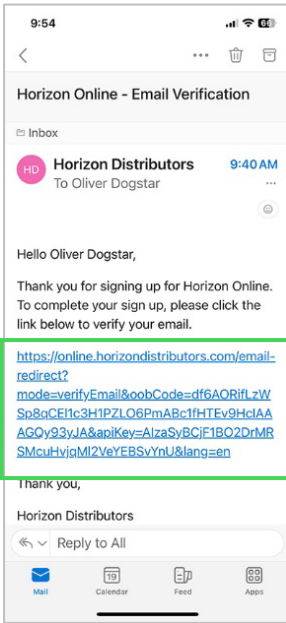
9:54

68

Horizon Online - Email Verification

Inbox

HD

Horizon Distributors
To Oliver Dogstar

9:40 AM

Hello Oliver Dogstar,

Thank you for signing up for Horizon Online. To complete your sign up, please click the link below to verify your email.

https://online.horizondistributors.com/email-redirect?mode=verifyEmail&oobCode=df6AORifLzWSp8qCEI1c3H1PZLO6PmABc1fHTEv9HclAAAGQy93yJA&apiKey=AIzaSyBCjF1BO2DrMRSMcuHvjqMI2VeYEBSvYnU&lang=en

Thank you,

Horizon Distributors

Reply to All

Mail

19
Calendar

Feed

Apps